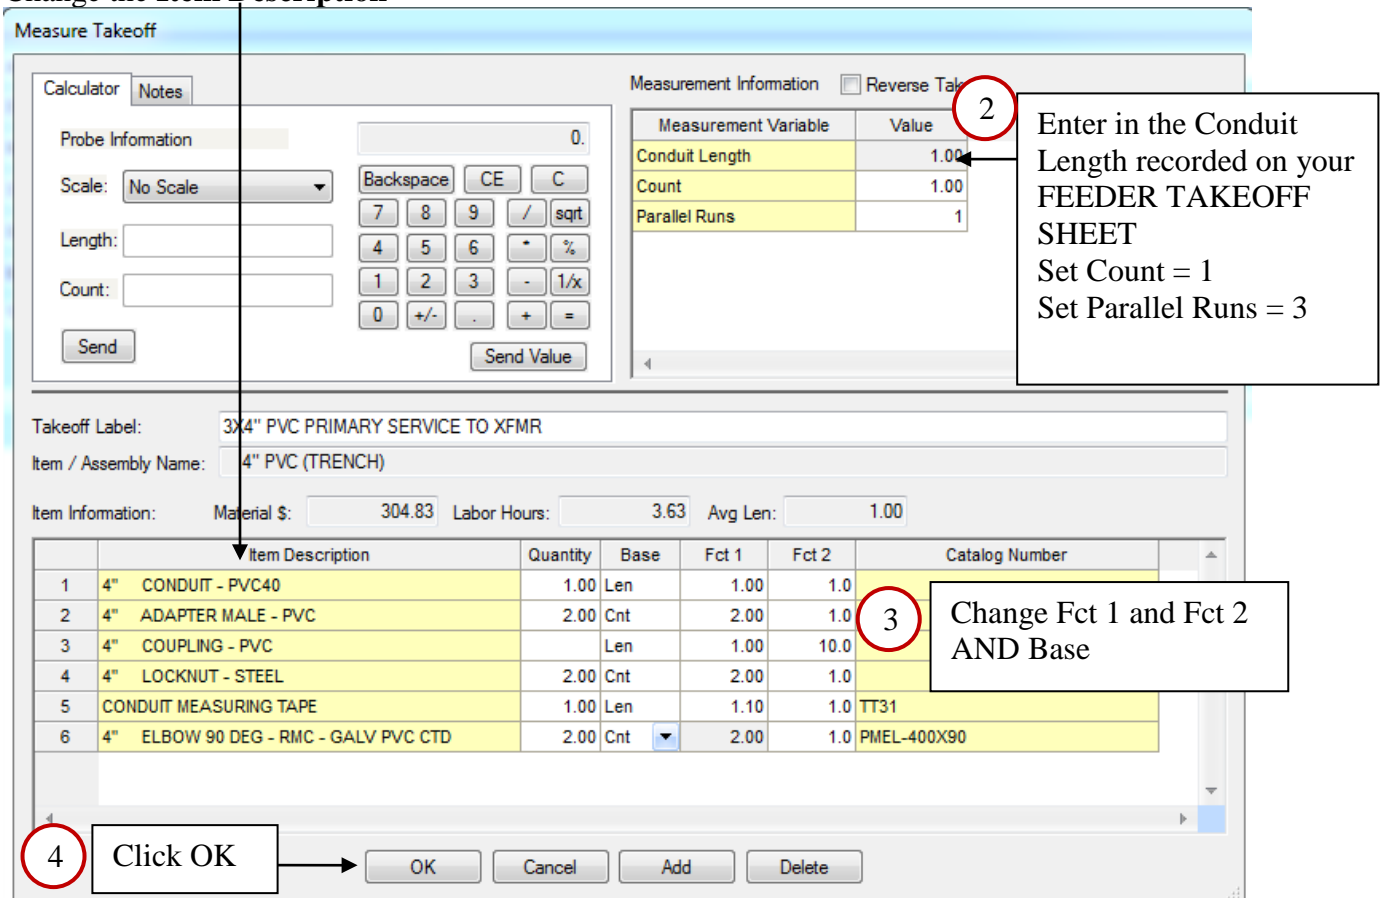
Measure Takeoff

Calculator Notes

Probe Information

Scale: No Scale

Length:

Count:

Send

0.

Backspace CE C
7 8 9 / sqrt
4 5 6 * %
1 2 3 - 1/x
0 +/- . + =

Send Value

Measurement Information Reverse Tak

| Measurement Variable | Value |
|---|---|
| Conduit Length | 1.00 |
| Count | 1.00 |
| Parallel Runs | 1 |

2

Enter in the Conduit Length recorded on your FEEDER TAKEOFF SHEET
Set Count = 1
Set Parallel Runs = 3

Takeoff Label: 3X4" PVC PRIMARY SERVICE TO XFMR

Item / Assembly Name: 4" PVC (TRENCH)

Item Information: Material $: 304.83 Labor Hours: 3.63 Avg Len: 1.00

| | Item Description | Quantity | Base | Fct 1 | Fct 2 | Catalog Number |
|---|---|---|---|---|---|---|
| 1 | 4" CONDUIT - PVC40 | 1.00 | Len | 1.00 | 1.0 | |
| 2 | 4" ADAPTER MALE - PVC | 2.00 | Cnt | 2.00 | 1.0 | |
| 3 | 4" COUPLING - PVC | | Len | 1.00 | 10.0 | |
| 4 | 4" LOCKNUT - STEEL | 2.00 | Cnt | 2.00 | 1.0 | |
| 5 | CONDUIT MEASURING TAPE | 1.00 | Len | 1.10 | 1.0 | TT31 |
| 6 | 4" ELBOW 90 DEG - RMC - GALV PVC CTD | 2.00 | Cnt | 2.00 | 1.0 | PMEL-400X90 |

3

Change Fct 1 and Fct 2 AND Base

4

Click OK

OK Cancel Add Delete